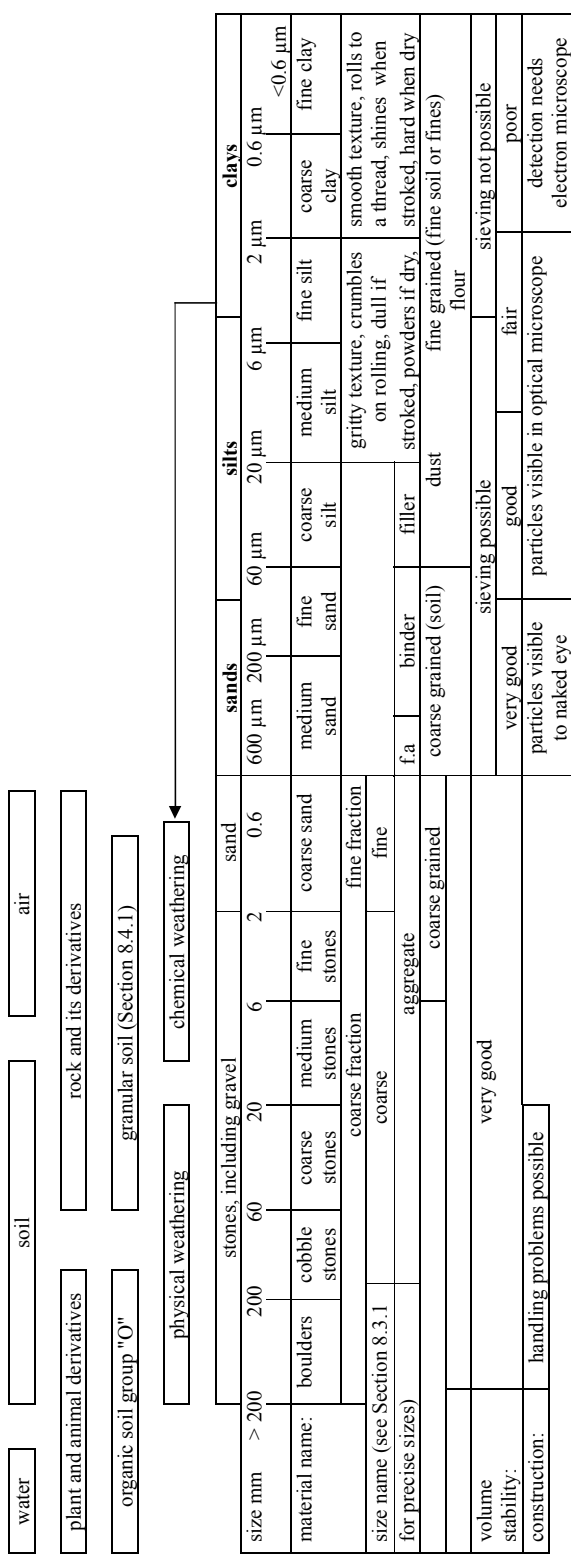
water

soil

air

plant and animal derivatives

rock and its derivatives

organic soil group "O"

granular soil (Section 8.4.1)

physical weathering

chemical weathering

| | stones, including gravel | | | | | sand | sands | | silts | | | clays | |
|---|---|---|---|---|---|---|---|---|---|---|---|---|---|
| size mm > 200 | 200 | 60 | 20 | 6 | 2 | 0.6 | 600 µm | 200 µm | 60 µm | 20 µm | 6 µm | 2 µm | 0.6 µm <0.6 µm |
| material name: | boulders | cobble stones | coarse stones | medium stones | fine stones | coarse sand | medium sand | fine sand | coarse silt | medium silt | fine silt | coarse clay | fine clay |
| | coarse fraction | | | | | fine fraction | | | gritty texture, crumbles on rolling, dull if stroked, powders if dry, | | | smooth texture, rolls to a thread, shines when stroked, hard when dry | |
| size name (see Section 8.3.1 for precise sizes) | coarse | | | | | fine | | | | | | | |
| | aggregate | | | | | | f.a | binder | filler | | | | |
| | coarse grained | | | | | | coarse grained (soil) | | dust | fine grained (fine soil or fines) flour | | | |
| | | | | | | | sieving possible | | | | | sieving not possible | |
| volume stability: | very good | | | | | | very good | | good | | fair | poor | |
| construction: | handling problems possible | | | | | | particles visible to naked eye | | particles visible in optical microscope | | | detection needs electron microscope | |